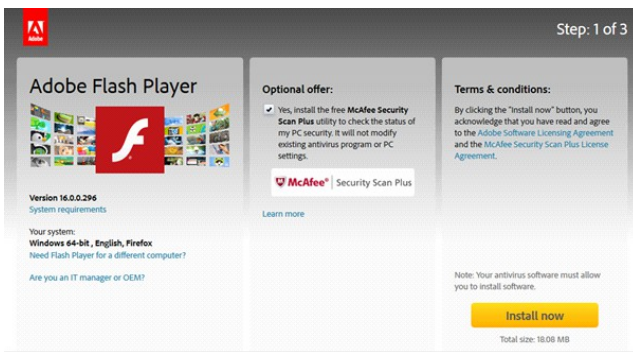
Adobe

Step: 1 of 3

Adobe Flash Player

Version 16.0.0.296
System requirements

Your system:
Windows 64-bit , English, Firefox
Need Flash Player for a different computer?

Are you an IT manager or OEM?

Optional offer:

Yes, install the free McAfee Security Scan Plus utility to check the status of my PC security. It will not modify existing antivirus program or PC settings.

McAfee® Security Scan Plus

Learn more

Terms & conditions:

By clicking the "Install now" button, you acknowledge that you have read and agree to the Adobe Software Licensing Agreement and the McAfee Security Scan Plus License Agreement.

Note: Your antivirus software must allow you to install software.

Install now

Total size: 18.08 MB